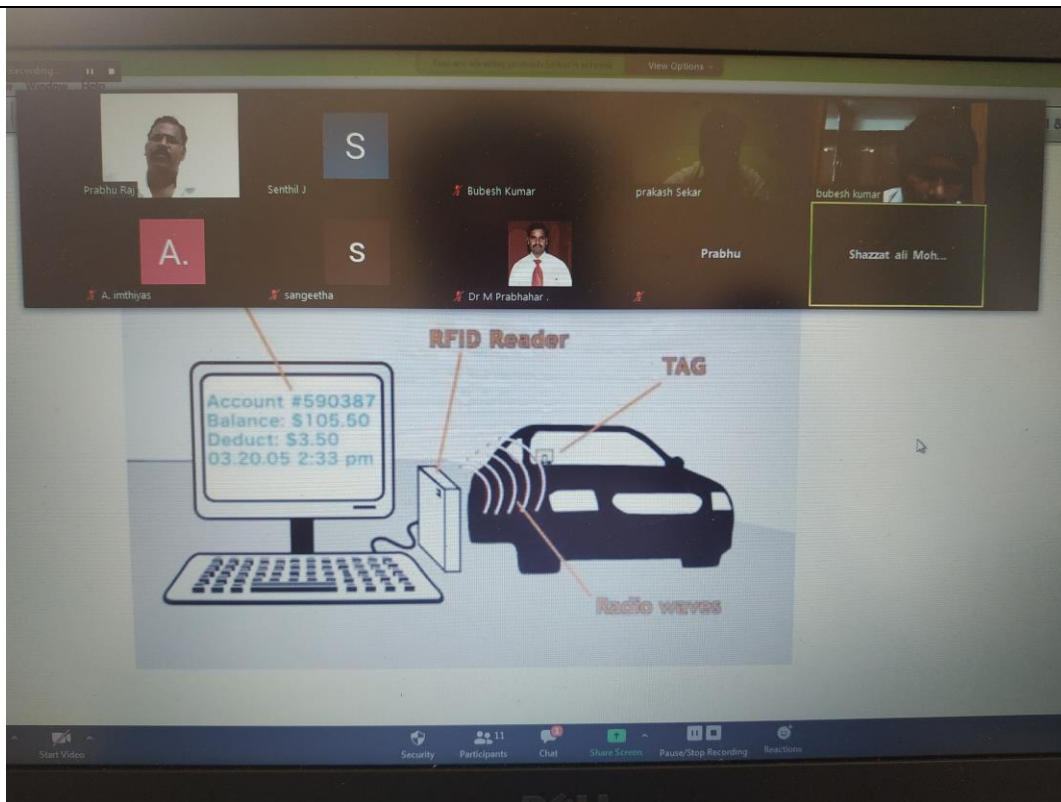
Recording...

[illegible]

View Options

Prabhu Raj

S

Senthil J

Bubesh Kumar

prakash Sekar

bubesh kumar

A.

A. imthiyas

S

sangeetha

Dr M Prabhahar .

Prabhu

Shazzat ali Moh...

RFID Reader

TAG

Account #590387
Balance: $105.50
Deduct: $3.50
03.20.05 2:33 pm

Radio waves

Start Video

Security

11

Participants

Chat

Share Screen

Pause/Stop Recording

Reactions